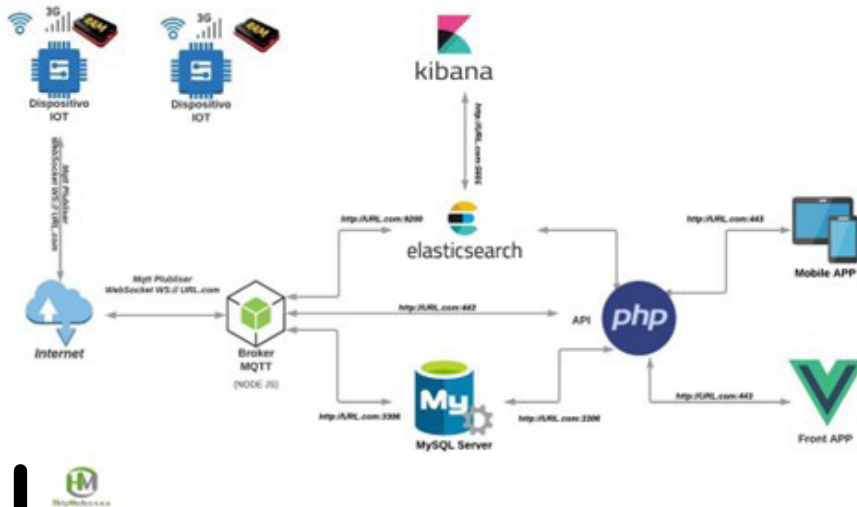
3G
SIM
Dispositivo IOT

3G
SIM
Dispositivo IOT

kibana

http://URL.com:5601

Mqtt Publiser
WebSocket WS:// URL.com

http://URL.com:9200

elasticsearch

http://URL.com:443

Mobile APP

Mqtt Publiser
WebSocket WS:// URL.com

Internet

Broker MQTT
(NODE JS)

http://URL.com:443

API

php

http://URL.com:3306

My
MySQL Server

http://URL.com:3306

http://URL.com:443

Front APP

HM
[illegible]